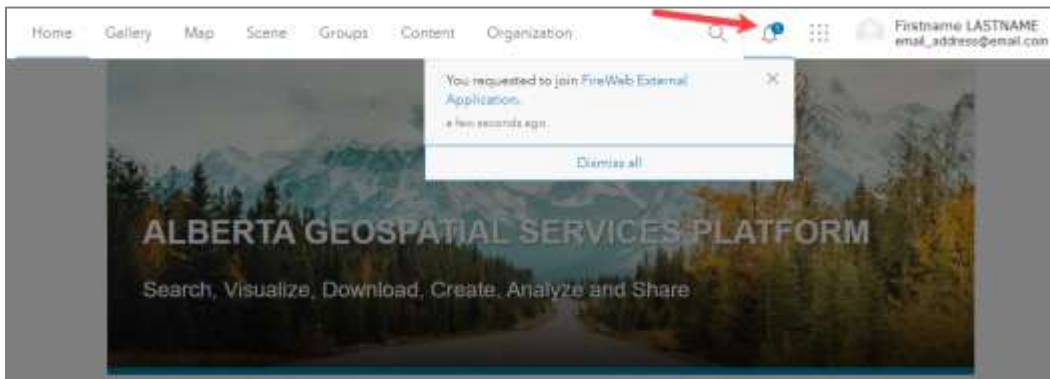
Home Gallery Map Scene Groups Content Organization

Firstname LASTNAME
email_address@email.com

You requested to join FireWeb External Application.

a few seconds ago

Dismiss all

ALBERTA GEOSPATIAL SERVICES PLATFORM

Search, Visualize, Download, Create, Analyze and Share